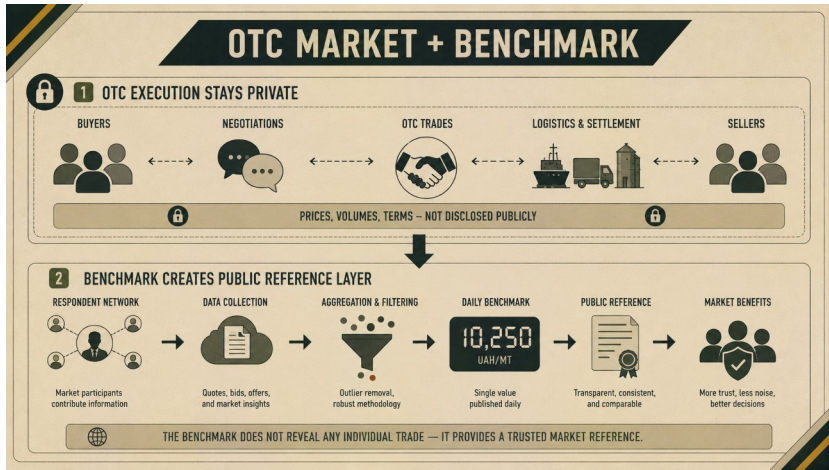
OTC MARKET + BENCHMARK

1 OTC EXECUTION STAYS PRIVATE

BUYERS

NEGOTIATIONS

OTC TRADES

LOGISTICS & SETTLEMENT

SELLERS

PRICES, VOLUMES, TERMS – NOT DISCLOSED PUBLICLY

2 BENCHMARK CREATES PUBLIC REFERENCE LAYER

RESPONDENT NETWORK

Market participants contribute information

DATA COLLECTION

Quotes, bids, offers, and market insights

AGGREGATION & FILTERING

Outlier removal, robust methodology

DAILY BENCHMARK

10,250 UAH/MT

Single value published daily

PUBLIC REFERENCE

Transparent, consistent, and comparable

MARKET BENEFITS

More trust, less noise, better decisions

THE BENCHMARK DOES NOT REVEAL ANY INDIVIDUAL TRADE — IT PROVIDES A TRUSTED MARKET REFERENCE.